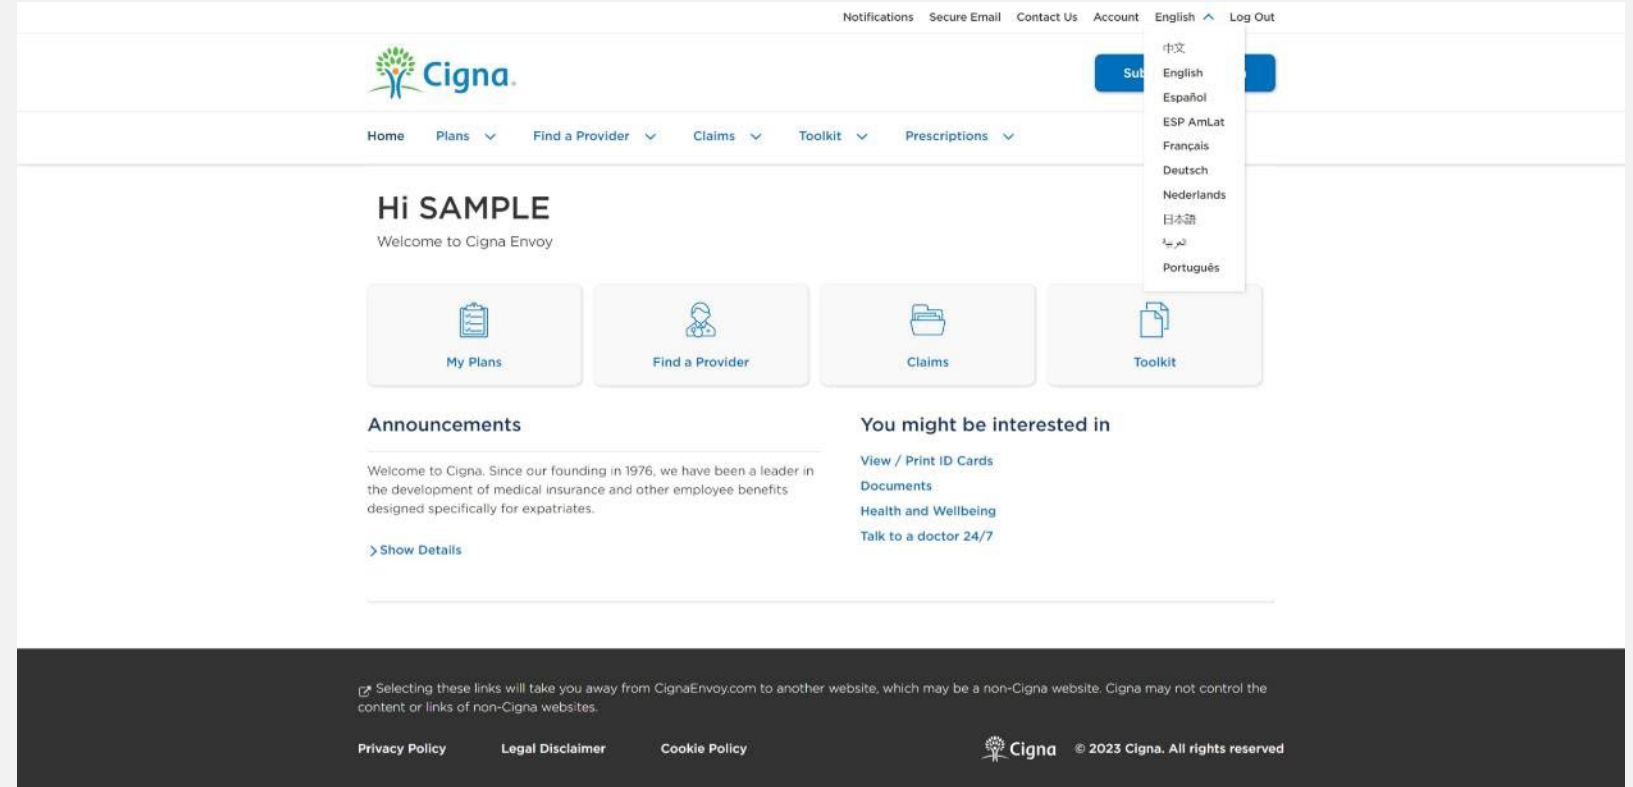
Notifications Secure Email Contact Us Account English Log Out

中文
English
Español
ESP AmLat
Français
Deutsch
Nederlands
日本語
العربية
Português

Cigna.

Sub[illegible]

Home Plans Find a Provider Claims Toolkit Prescriptions

Hi SAMPLE
Welcome to Cigna Envoy

My Plans
Find a Provider
Claims
Toolkit

Announcements

Welcome to Cigna. Since our founding in 1976, we have been a leader in the development of medical insurance and other employee benefits designed specifically for expatriates.

Show Details

You might be interested in

View / Print ID Cards
Documents
Health and Wellbeing
Talk to a doctor 24/7

Selecting these links will take you away from CignaEnvoy.com to another website, which may be a non-Cigna website. Cigna may not control the content or links of non-Cigna websites.

Privacy Policy Legal Disclaimer Cookie Policy

Cigna © 2023 Cigna. All rights reserved